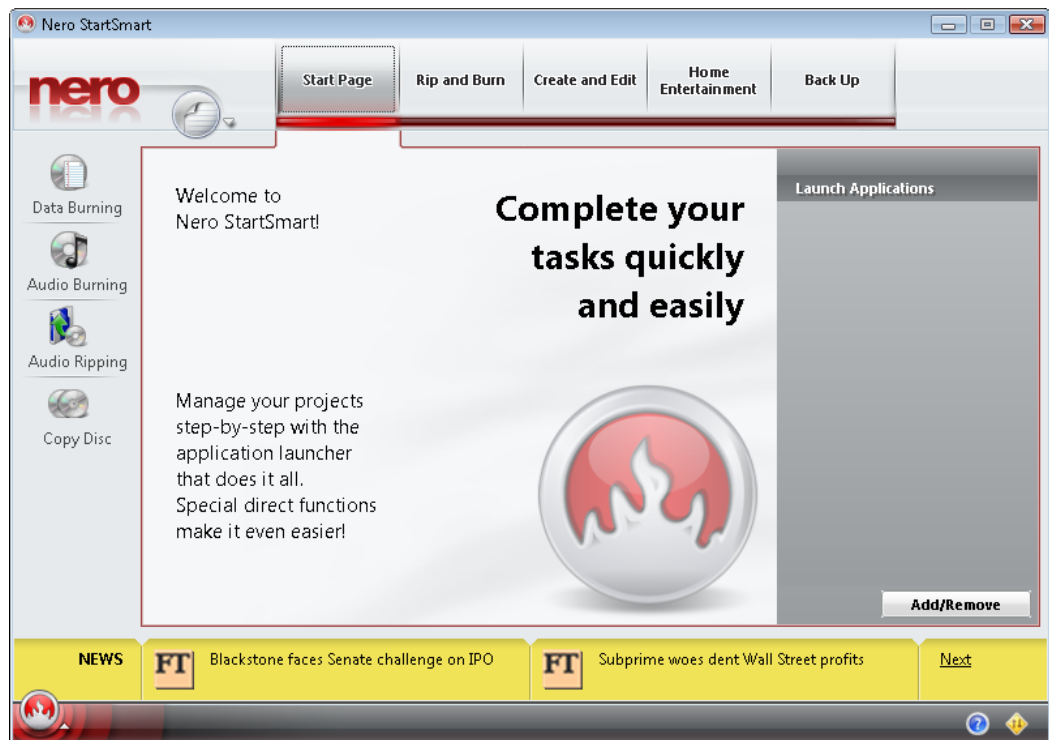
Nero StartSmart

nero

Start Page
Rip and Burn
Create and Edit
Home Entertainment
Back Up

Data Burning
Audio Burning
Audio Ripping
Copy Disc

Welcome to
Nero StartSmart!

Complete your tasks quickly and easily

Manage your projects step-by-step with the application launcher that does it all.
Special direct functions make it even easier!

Launch Applications

Add/Remove

NEWS
FT Blackstone faces Senate challenge on IPO
FT Subprime woes dent Wall Street profits
Next